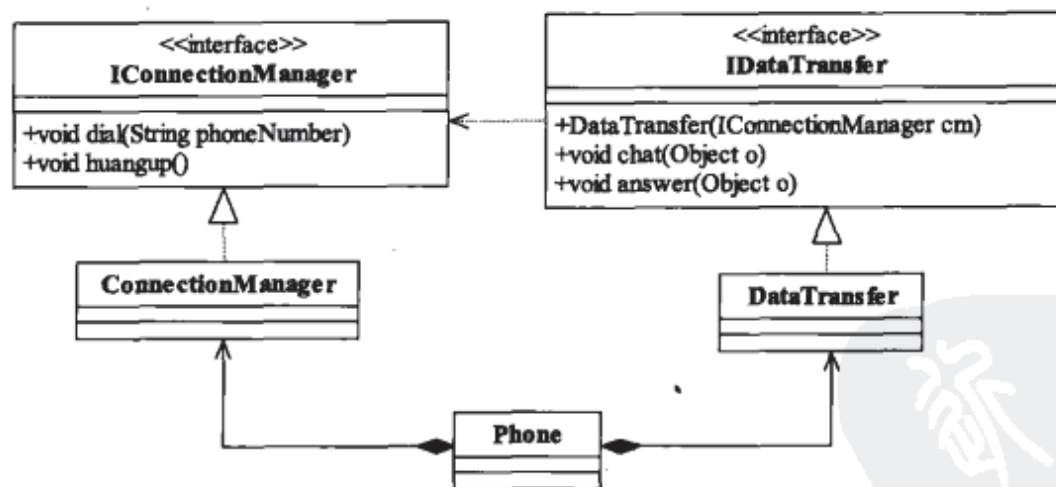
<<interface>>
IConnectionManager

+void dial(String phoneNumber)
+void huangup()

<<interface>>
IDataTransfer

+DataTransfer(IConnectionManager cm)
+void chat(Object o)
+void answer(Object o)

ConnectionManager

DataTransfer

Phone